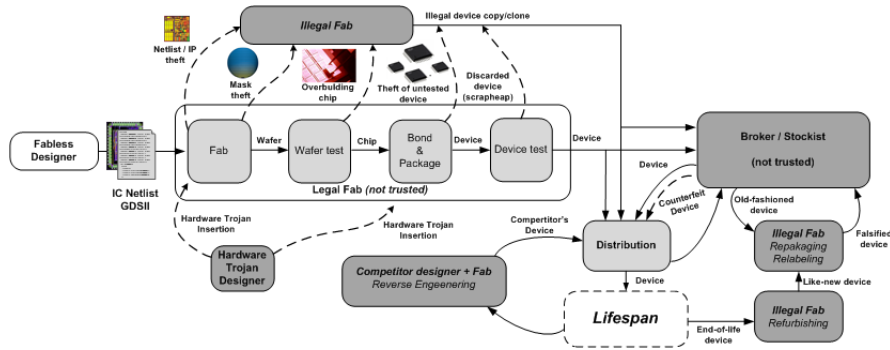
Illegal Fab

Illegal device copy/clone

Netlist / IP theft

Mask theft

Overbulding chip

Theft of untested device

Discarded device (scrapheap)

Fabless Designer

IC Netlist GDSII

Fab

Wafer

Wafer test

Chip

Bond & Package

Device

Device test

Device

Legal Fab (not trusted)

Broker / Stockist (not trusted)

Device

Counterfeit Device

Old-fashioned device

Hardware Trojan Insertion

Hardware Trojan Insertion

Compertitor's Device

Distribution

Illegal Fab Repakaging Relabeling

Falsified device

Hardware Trojan Designer

Competitor designer + Fab Reverse Engeenering

Device

Like-new device

Lifespan

End-of-life device

Illegal Fab Refurbishing